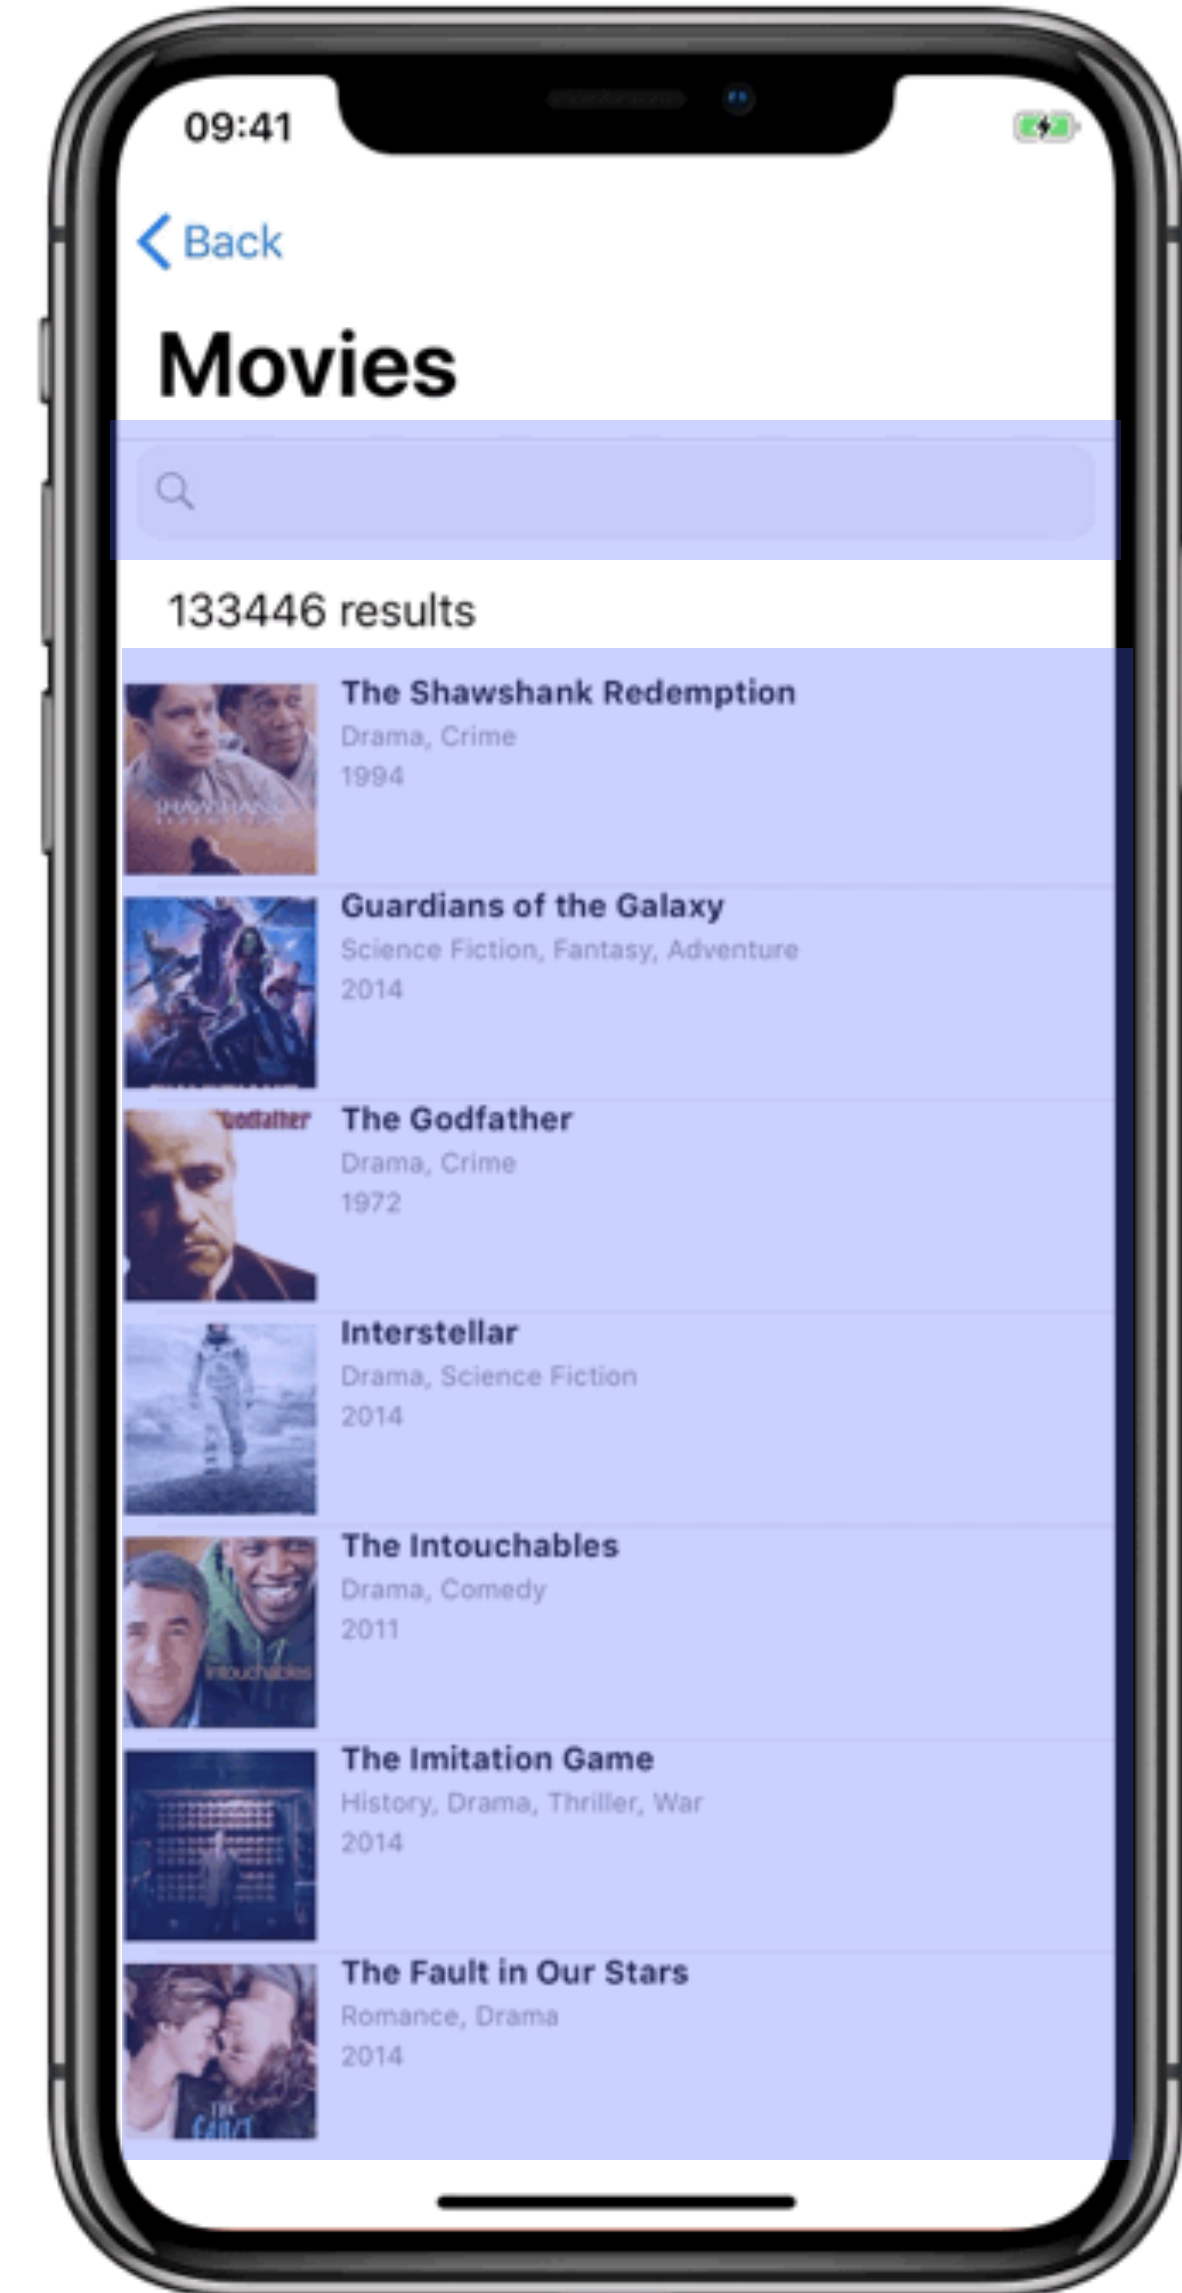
09:41

Back

Movies

133446 results

The Shawshank Redemption
Drama, Crime
1994

Guardians of the Galaxy
Science Fiction, Fantasy, Adventure
2014

Godfather

The Godfather
Drama, Crime
1972

Interstellar
Drama, Science Fiction
2014

Intouchables

The Intouchables
Drama, Comedy
2011

The Imitation Game
History, Drama, Thriller, War
2014

The Fault in Our Stars
Romance, Drama
2014